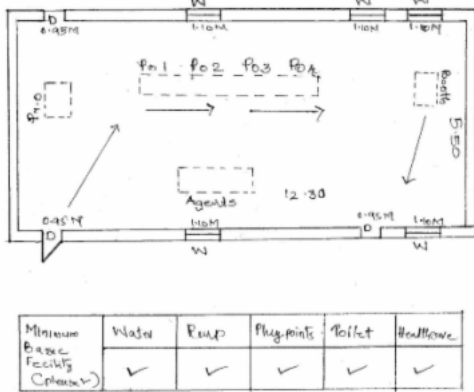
W W W
D
0.95M 1.10M 1.10M 1.10M
Po 1 Po 2 Po3 Po4
P.I.O Booth
5.50
12.30
Agents
0.95M 1.10M 0.95M 1.10M
D D
W W

| Minimum Basic Facility (Please ✓) | Water | Ramp | Plug points | Toilet | Healthcare |
|---|---|---|---|---|---|
| | ✓ | ✓ | ✓ | ✓ | ✓ |